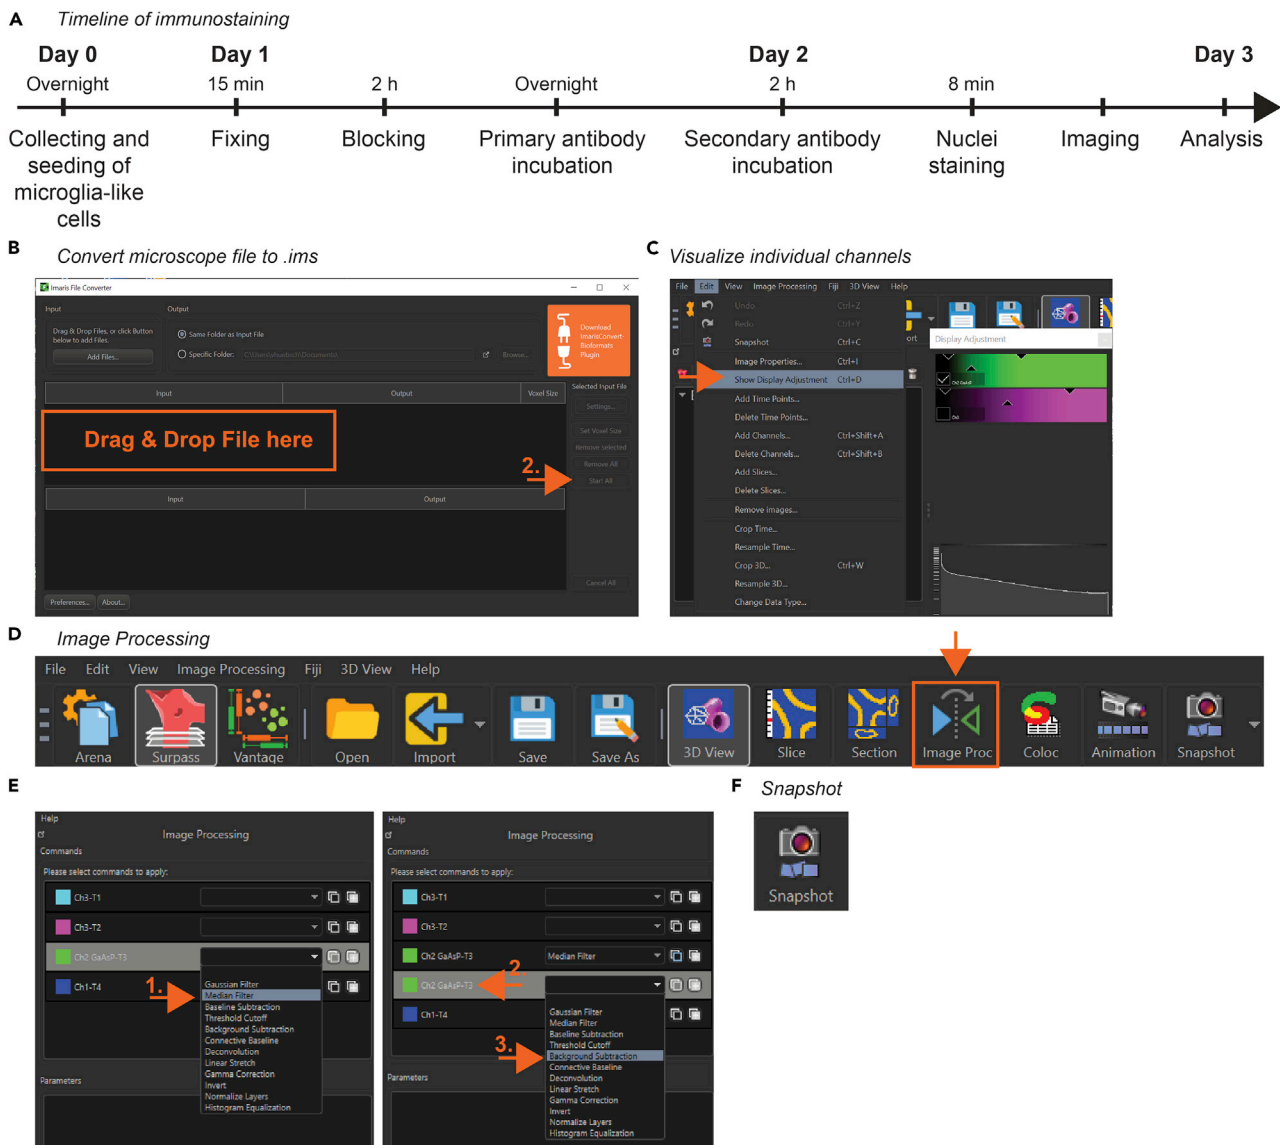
A Timeline of immunostaining

Day 0 Overnight
Day 1 15 min
2 h
Overnight
Day 2 2 h
8 min
Day 3

Collecting and seeding of microglia-like cells
Fixing
Blocking
Primary antibody incubation
Secondary antibody incubation
Nuclei staining
Imaging
Analysis

B Convert microscope file to .ims

Imaris File Converter
Input
Drag & Drop Files, or click Button below to add Files.
Add Files...
Output
Same Folder as Input File
Specific Folder: C:\Users\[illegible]\Documents\
Browse...
Download ImarisConvert Bioformats Plugin
Input
Output
Voxel Size
Selected Input File
Settings...
Drag & Drop File here
Set Voxel Size
Remove selected
2.
Remove All
Start All
Input
Output
Cancel All
Preferences...
About...

C Visualize individual channels

File Edit View Image Processing Fiji 3D View Help
Undo Ctrl+Z
Redo Ctrl+Y
Snapshot Ctrl+C
Image Properties... Ctrl+I
Show Display Adjustment Ctrl+D
Add Time Points...
Delete Time Points...
Add Channels... Ctrl+Shift+A
Delete Channels... Ctrl+Shift+B
Add Slices...
Delete Slices...
Remove images...
Crop Time...
Resample Time...
Crop 3D... Ctrl+W
Resample 3D...
Change Data Type...
Display Adjustment

D Image Processing

File Edit View Image Processing Fiji 3D View Help
Arena Surpass Vantage Open Import Save Save As 3D View Slice Section Image Proc Coloc Animation Snapshot

E

Help
Image Processing
Commands
Please select commands to apply:
Ch3-T1
Ch3-T2
Ch2 GaAsP-T3
Ch1-T4
1.
Gaussian Filter
Median Filter
Baseline Subtraction
Threshold Cutoff
Background Subtraction
Connective Baseline
Deconvolution
Linear Stretch
Gamma Correction
Invert
Normalize Layers
Histogram Equalization
Parameters

Help
Image Processing
Commands
Please select commands to apply:
Ch3-T1
Ch3-T2
Ch2 GaAsP-T3 Median Filter
Ch2 GaAsP-T3
2.
Ch1-T4
3.
Gaussian Filter
Median Filter
Baseline Subtraction
Threshold Cutoff
Background Subtraction
Connective Baseline
Deconvolution
Linear Stretch
Gamma Correction
Invert
Normalize Layers
Histogram Equalization
Parameters

F Snapshot

Snapshot